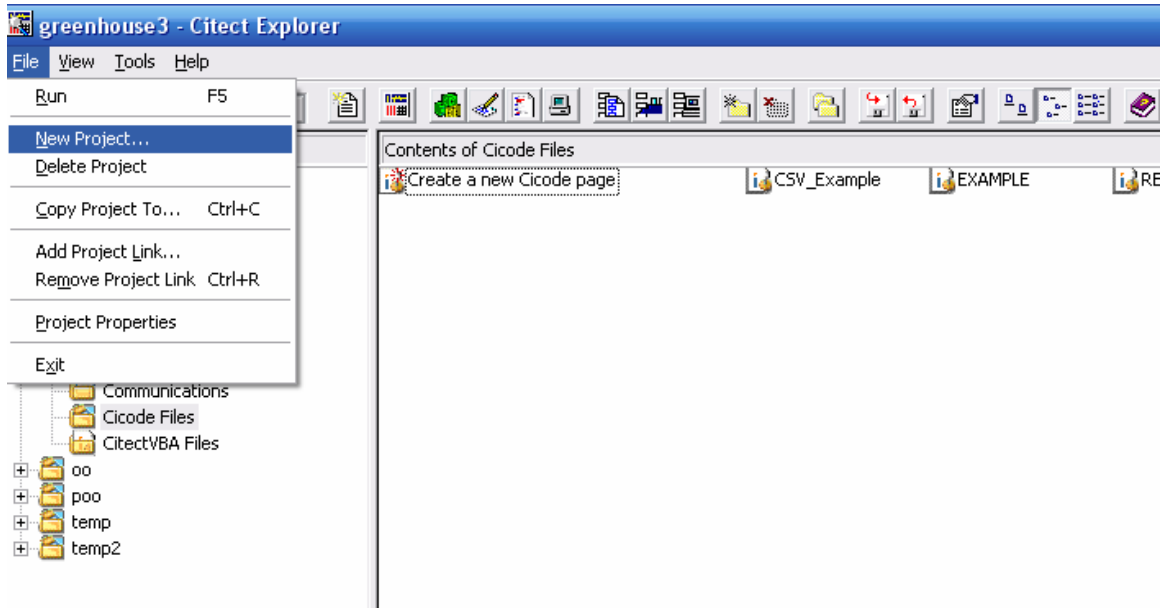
greenhouse3 - Citect Explorer

File View Tools Help

Run F5

New Project...
Delete Project

Copy Project To... Ctrl+C

Add Project Link...
Remove Project Link Ctrl+R

Project Properties

Exit

Communications
Cicode Files
CitectVBA Files
oo
poo
temp
temp2

Contents of Cicode Files

Create a new Cicode page
CSV_Example
EXAMPLE
RE